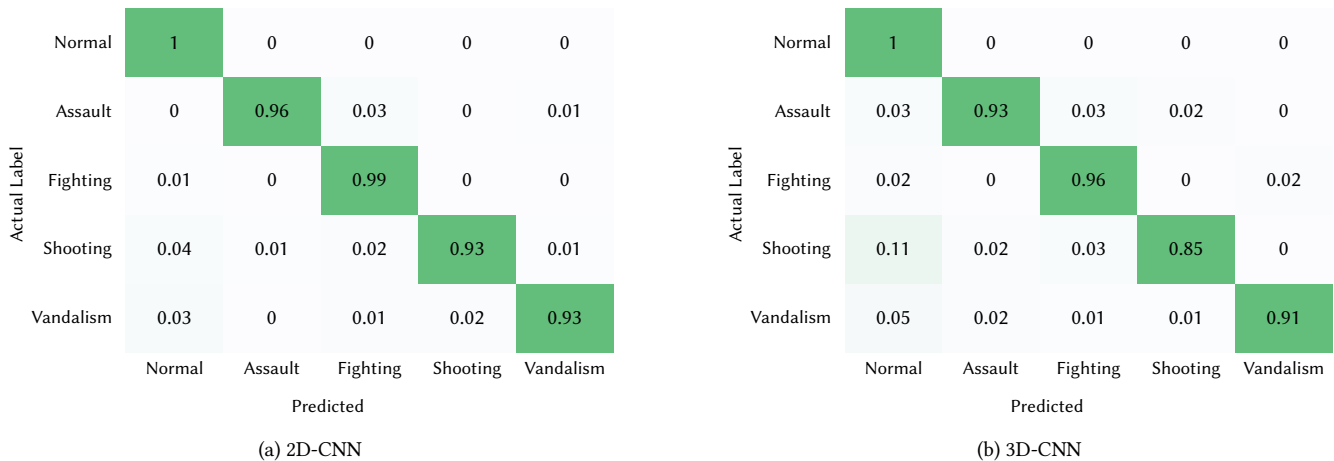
Actual Label

| | Normal | Assault | Fighting | Shooting | Vandalism |
|---|---|---|---|---|---|
| Normal | 1 | 0 | 0 | 0 | 0 |
| Assault | 0 | 0.96 | 0.03 | 0 | 0.01 |
| Fighting | 0.01 | 0 | 0.99 | 0 | 0 |
| Shooting | 0.04 | 0.01 | 0.02 | 0.93 | 0.01 |
| Vandalism | 0.03 | 0 | 0.01 | 0.02 | 0.93 |

Predicted

(a) 2D-CNN

Actual Label

| | Normal | Assault | Fighting | Shooting | Vandalism |
|---|---|---|---|---|---|
| Normal | 1 | 0 | 0 | 0 | 0 |
| Assault | 0.03 | 0.93 | 0.03 | 0.02 | 0 |
| Fighting | 0.02 | 0 | 0.96 | 0 | 0.02 |
| Shooting | 0.11 | 0.02 | 0.03 | 0.85 | 0 |
| Vandalism | 0.05 | 0.02 | 0.01 | 0.01 | 0.91 |

Predicted

(b) 3D-CNN